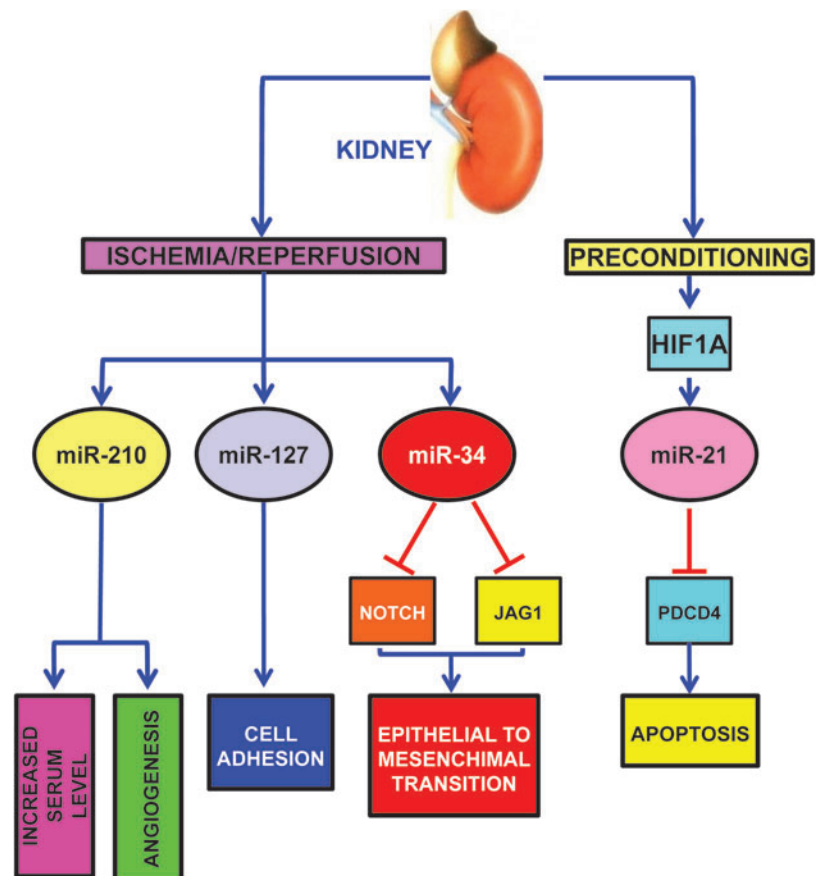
KIDNEY

ISCHEMIA/REPERFUSION

PRECONDITIONING

HIF1A

miR-210

miR-127

miR-34

miR-21

NOTCH

JAG1

PDCD4

INCREASED SERUM LEVEL

ANGIOGENESIS

CELL ADHESION

EPITHELIAL TO MESENCHIMAL TRANSITION

APOPTOSIS